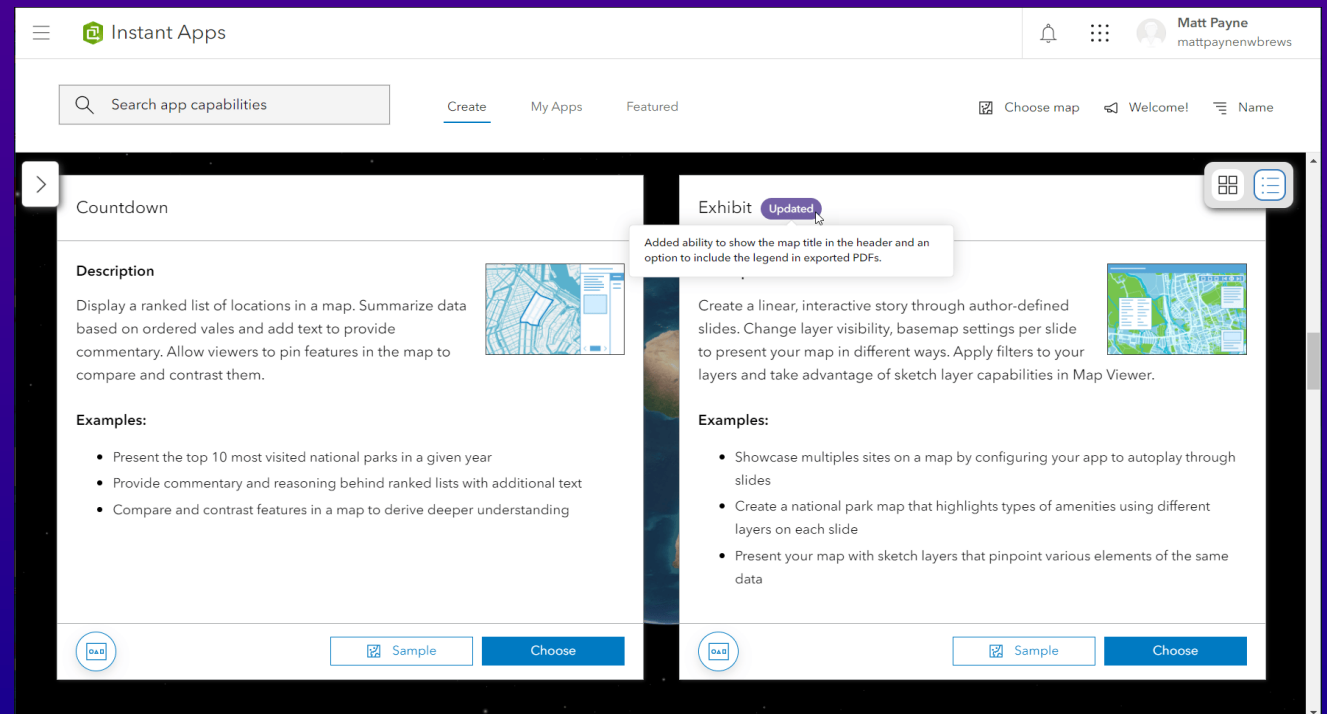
Instant Apps

Matt Payne
mattpaynenwbrews

Search app capabilities

Create My Apps Featured

Choose map Welcome! Name

Countdown

Description

Display a ranked list of locations in a map. Summarize data based on ordered vales and add text to provide commentary. Allow viewers to pin features in the map to compare and contrast them.

Examples:

- Present the top 10 most visited national parks in a given year
- Provide commentary and reasoning behind ranked lists with additional text
- Compare and contrast features in a map to derive deeper understanding

Sample Choose

Exhibit Updated

Added ability to show the map title in the header and an option to include the legend in exported PDFs.

Create a linear, interactive story through author-defined slides. Change layer visibility, basemap settings per slide to present your map in different ways. Apply filters to your layers and take advantage of sketch layer capabilities in Map Viewer.

Examples:

- Showcase multiples sites on a map by configuring your app to autoplay through slides
- Create a national park map that highlights types of amenities using different layers on each slide
- Present your map with sketch layers that pinpoint various elements of the same data

Sample Choose